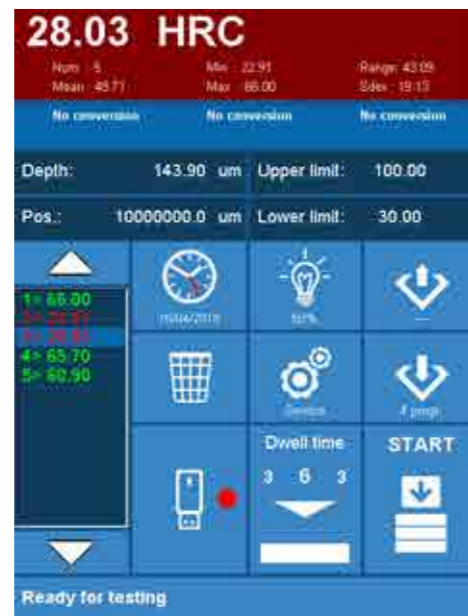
28.03 HRC

Num : 5
Mean : 45.71

Min : 22.91
Max : 66.00

Range: 43.09
Sdev : 19.13

No conversion

No conversion

No conversion

Depth: 143.90 um

Upper limit: 100.00

Pos.: 10000000.0 um

Lower limit: 30.00

1> 66.00
2> 22.91
3> 28.03
4> 65.70
5> 60.90

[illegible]

50%

Device

Dwell time

3 6 3

START

Ready for testing